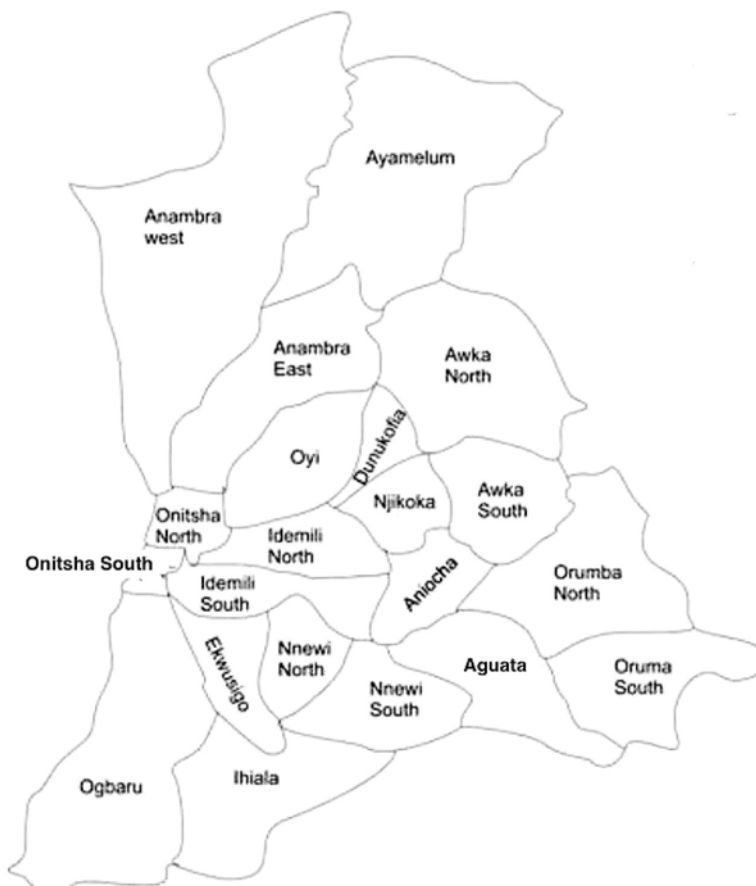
Ayamelum

Anambra west

Anambra East

Awka North

Oyi

Dunukofia

Njikoka

Awka South

Onitsha North

Idemili North

Onitsha South

Idemili South

Aniocha

Orumba North

Ekwusigo

Nnewi North

Aguata

Oruma South

Nnewi South

Ogbaru

Ihiala